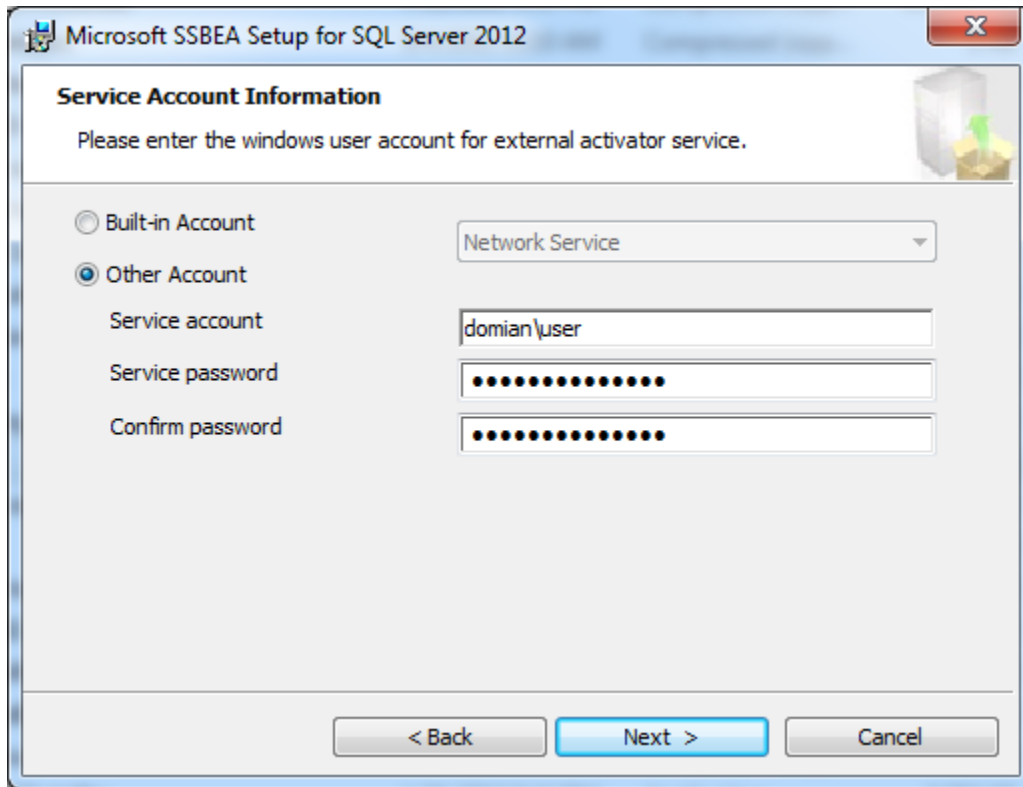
Microsoft SSBEA Setup for SQL Server 2012

Service Account Information

Please enter the windows user account for external activator service.

Built-in Account

Network Service

Other Account

Service account

domian\user

Service password

•••••••••••••••

Confirm password

•••••••••••••••

< Back

Next >

Cancel